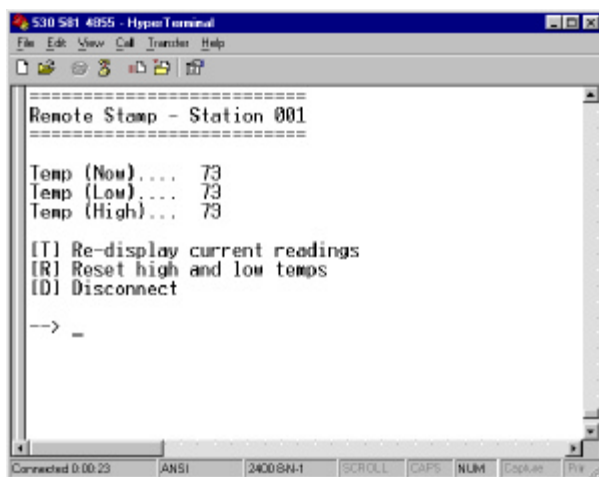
530 581 4855 - HyperTerminal
File Edit View Call Transfer Help

========================
Remote Stamp - Station 001
========================

Temp (Now).... 73
Temp (Low).... 73
Temp (High)... 73

[T] Re-display current readings
[R] Reset high and low temps
[D] Disconnect

--> _

Connected 0:00:23 ANSI 2400 8-N-1 SCROLL CAPS NUM Capture Print